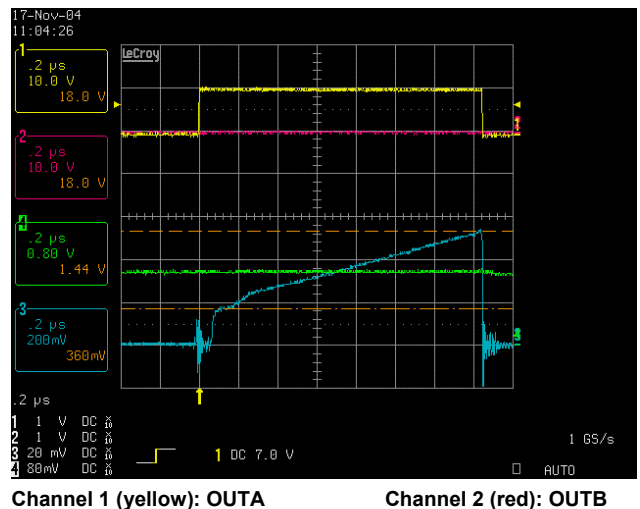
17-Nov-04
11:04:26

1
.2 μs
10.0 V
18.0 V

2
.2 μs
10.0 V
18.0 V

4
.2 μs
0.80 V
1.44 V

3
.2 μs
200mV
360mV

LeCroy

.2 μs
1 1 V DC $\frac{X}{10}$
2 1 V DC $\frac{X}{10}$
3 20 mV DC $\frac{X}{10}$
4 80mV DC $\frac{X}{10}$

1 DC 7.0 V

1 GS/s
AUTO

Channel 1 (yellow): OUTA Channel 2 (red): OUTB